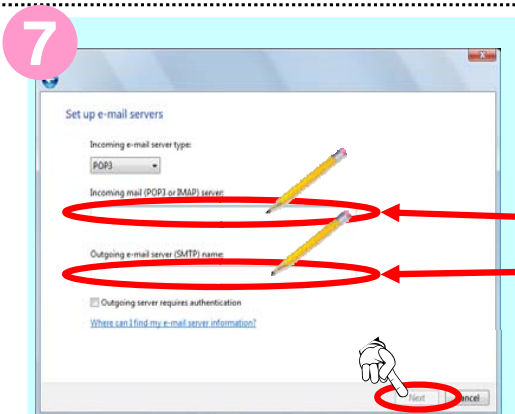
7

Set up e-mail servers

Incoming e-mail server type:

POP3

Incoming mail (POP3 or IMAP) server:

Outgoing e-mail server (SMTP) name:

Outgoing server requires authentication

Where can I find my e-mail server information?

Next

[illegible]ancel